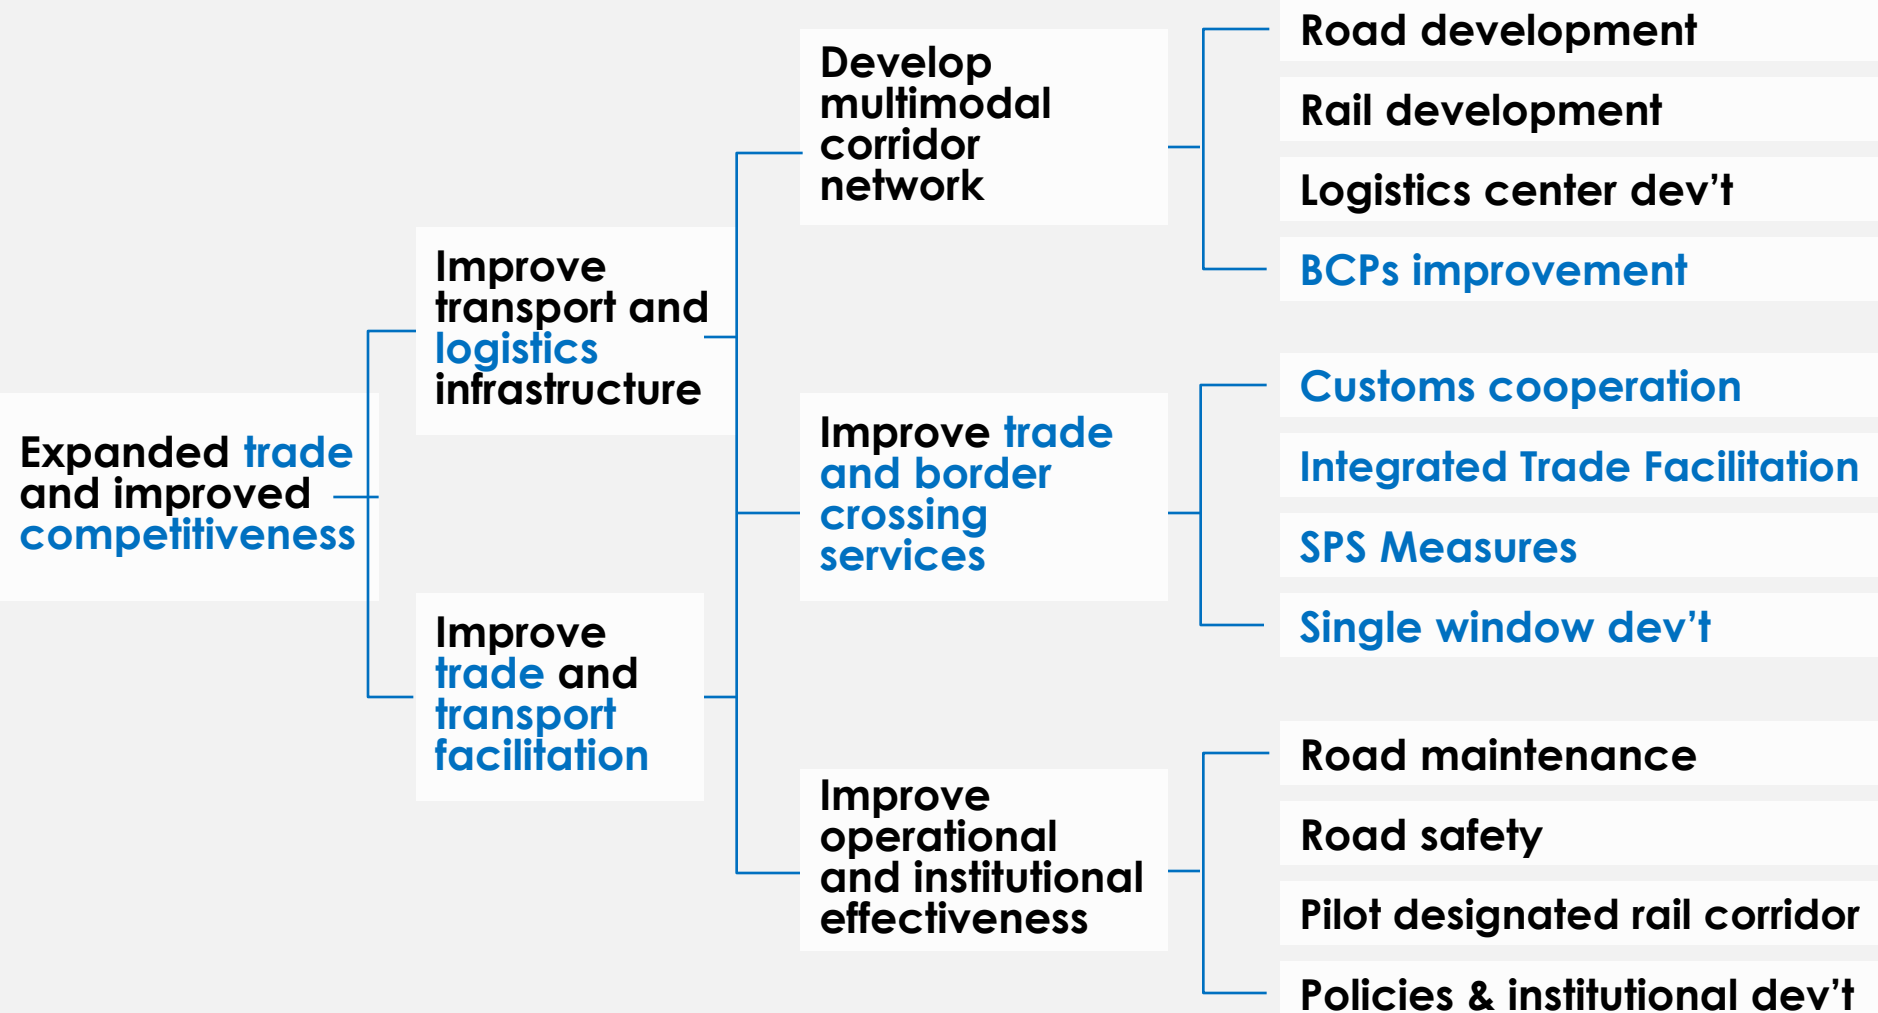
Expanded trade and improved competitiveness

Improve transport and logistics infrastructure

Improve trade and transport facilitation

Develop multimodal corridor network

Improve trade and border crossing services

Improve operational and institutional effectiveness

Road development

Rail development

Logistics center dev’t

BCPs improvement

Customs cooperation

Integrated Trade Facilitation

SPS Measures

Single window dev’t

Road maintenance

Road safety

Pilot designated rail corridor

Policies & institutional dev’t